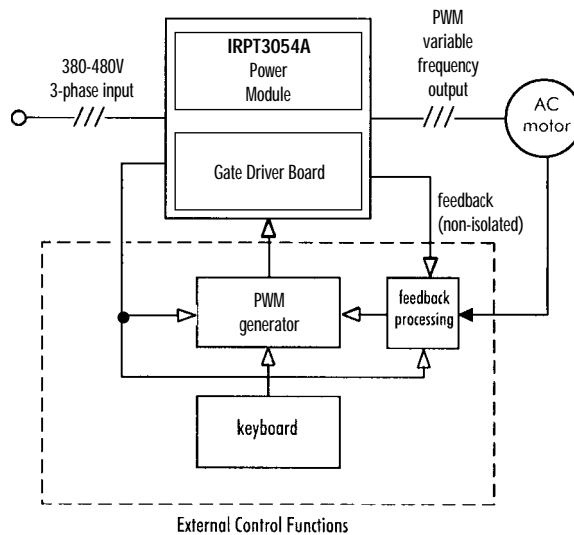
380-480V
3-phase input

IRPT3054A
Power
Module

Gate Driver Board

PWM
variable
frequency
output

AC
motor

feedback
(non-isolated)

PWM
generator

feedback
processing

keyboard

External Control Functions